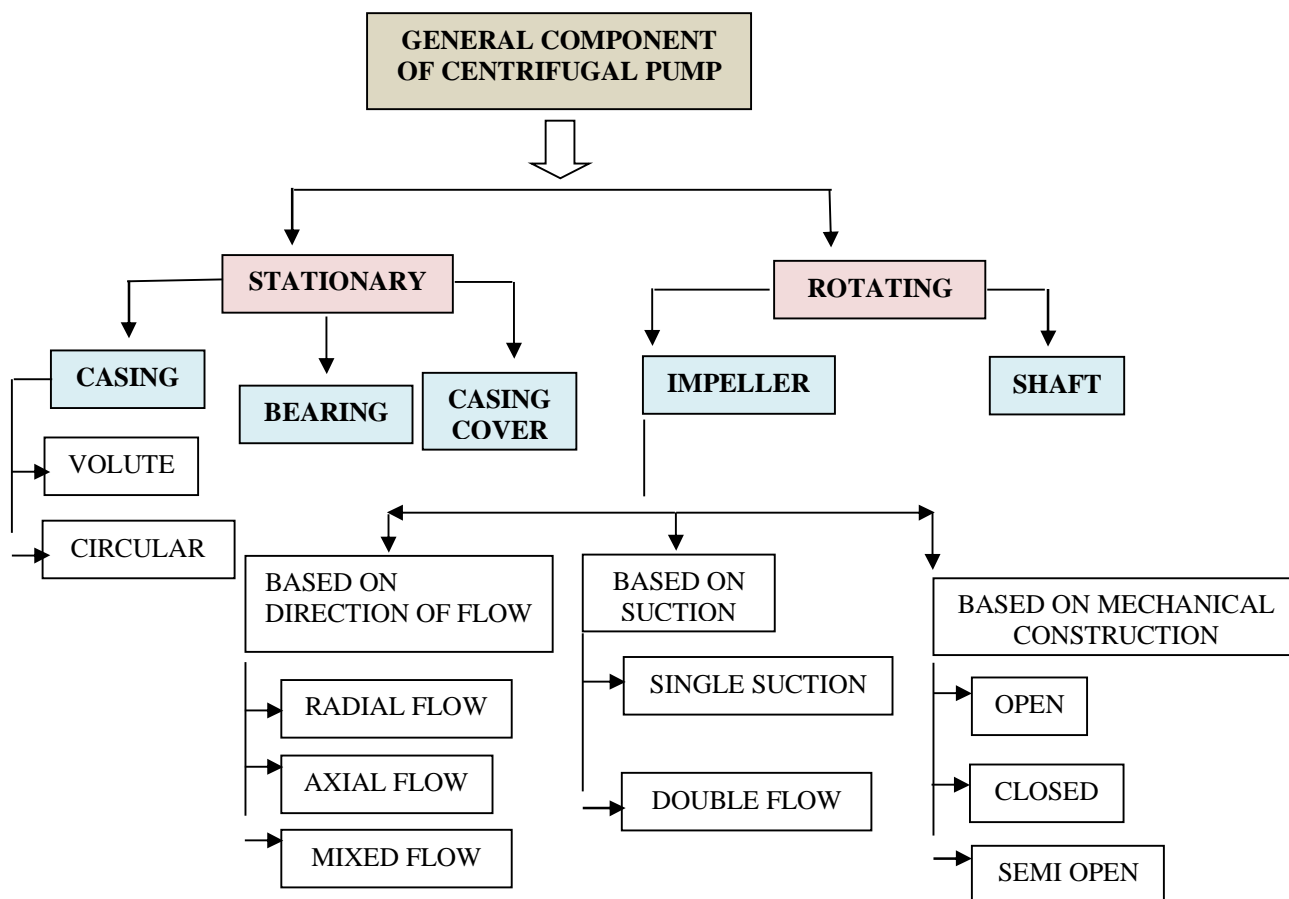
GENERAL COMPONENT OF CENTRIFUGAL PUMP

STATIONARY

ROTATING

CASING

BEARING

CASING COVER

IMPELLER

SHAFT

VOLUTE

CIRCULAR

BASED ON DIRECTION OF FLOW

RADIAL FLOW

AXIAL FLOW

MIXED FLOW

BASED ON SUCTION

SINGLE SUCTION

DOUBLE FLOW

BASED ON MECHANICAL CONSTRUCTION

OPEN

CLOSED

SEMI OPEN